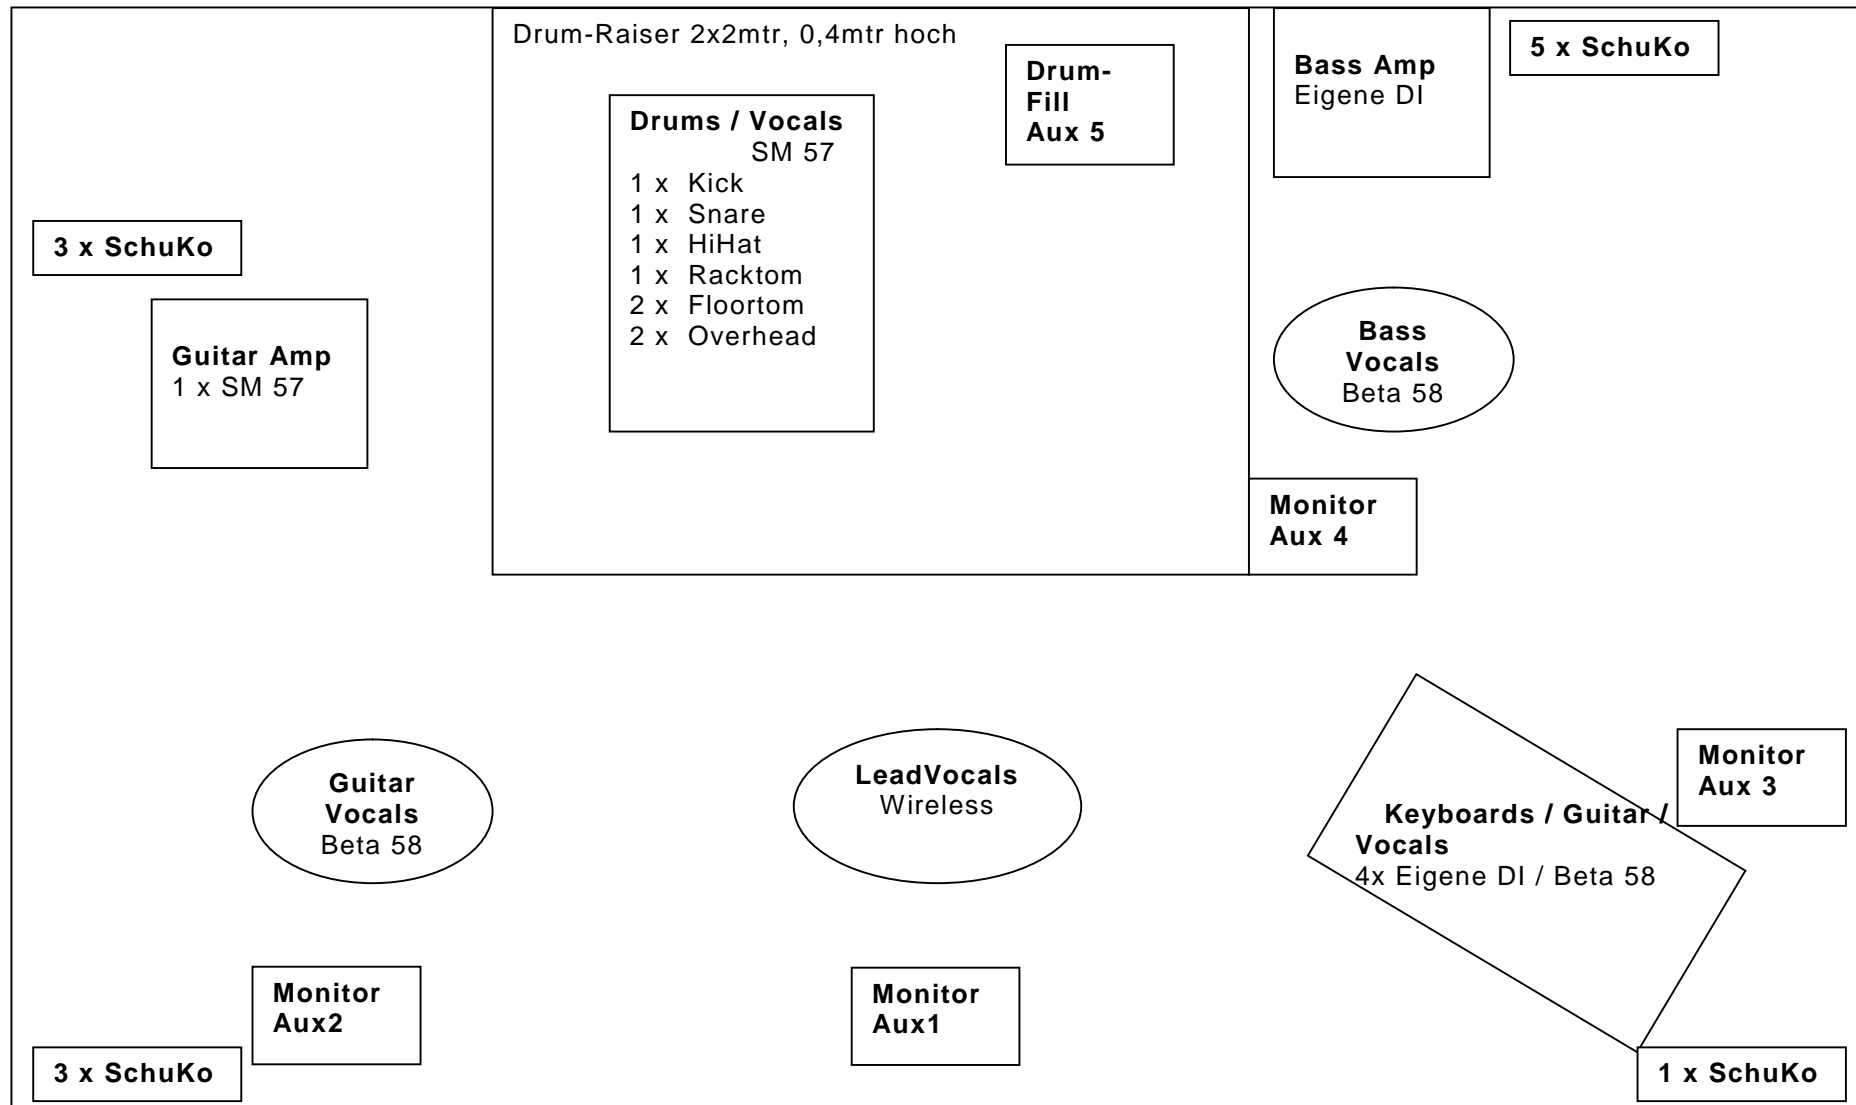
Drum-Raiser 2x2mtr, 0,4mtr hoch

Drum-Fill Aux 5

Bass Amp
Eigene DI

5 x SchuKo

Drums / Vocals
SM 57
1 x Kick
1 x Snare
1 x HiHat
1 x Racktom
2 x Floortom
2 x Overhead

3 x SchuKo

Guitar Amp
1 x SM 57

Bass Vocals
Beta 58

Monitor Aux 4

Monitor Aux 3

Guitar Vocals
Beta 58

LeadVocals
Wireless

Keyboards / Guitar / Vocals
4x Eigene DI / Beta 58

Monitor Aux2

Monitor Aux1

3 x SchuKo

1 x SchuKo